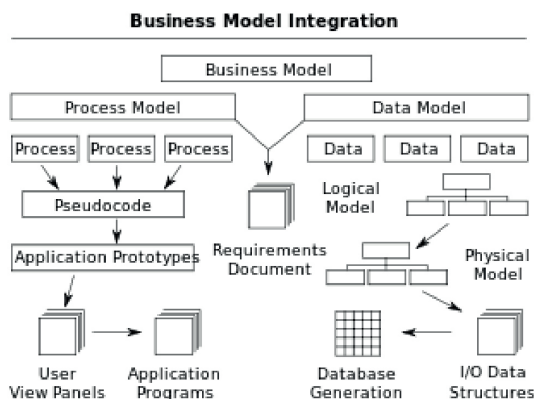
Business Model Integration

Business Model

Process Model

Data Model

Process

Process

Process

Data

Data

Data

Pseudocode

Logical Model

Requirements Document

Application Prototypes

Physical Model

User View Panels

Application Programs

Database Generation

I/O Data Structures